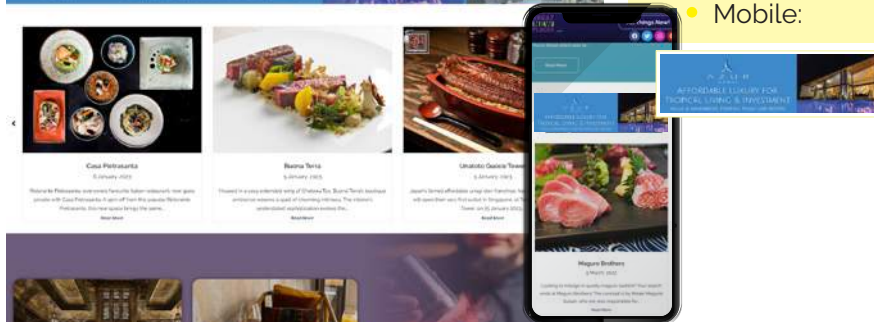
Mobile:

AZUR
AFFORDABLE LUXURY FOR TROPICAL LIVING & INVESTMENT

Casa Pietrasanta
6 January 2023
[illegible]
Read More

Buona Terra
5 January 2023
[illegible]
Read More

Unatoto Gaisce Tower
5 January 2023
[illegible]
Read More

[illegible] things New!

Read More

Maguro Brothers
3 March 2022
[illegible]
Read More